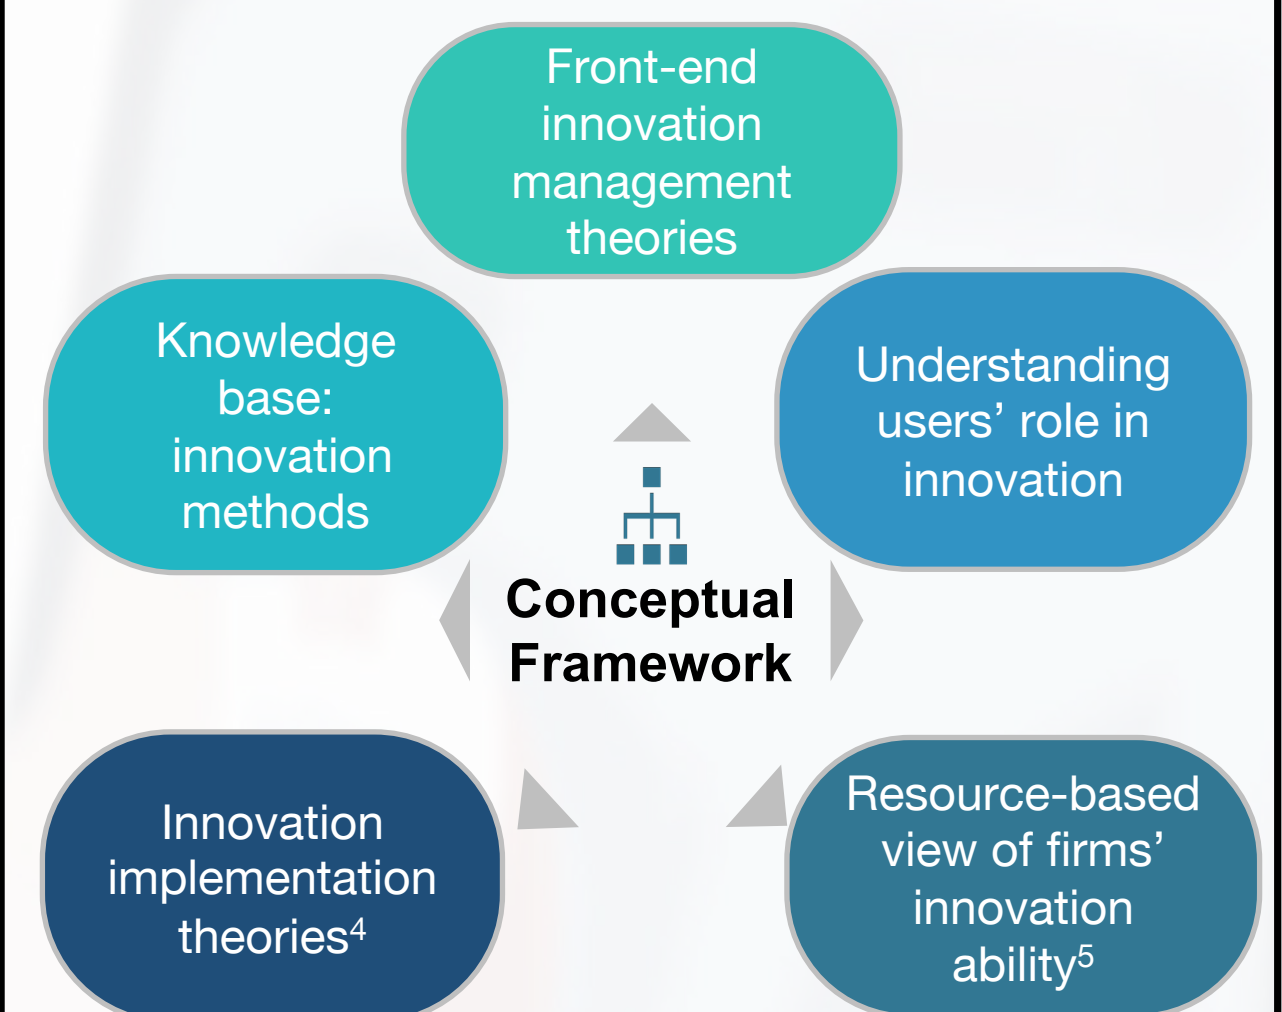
Front-end innovation management theories

Knowledge base: innovation methods

Understanding users' role in innovation

Conceptual Framework

Innovation implementation theories$^4$

Resource-based view of firms' innovation ability$^5$